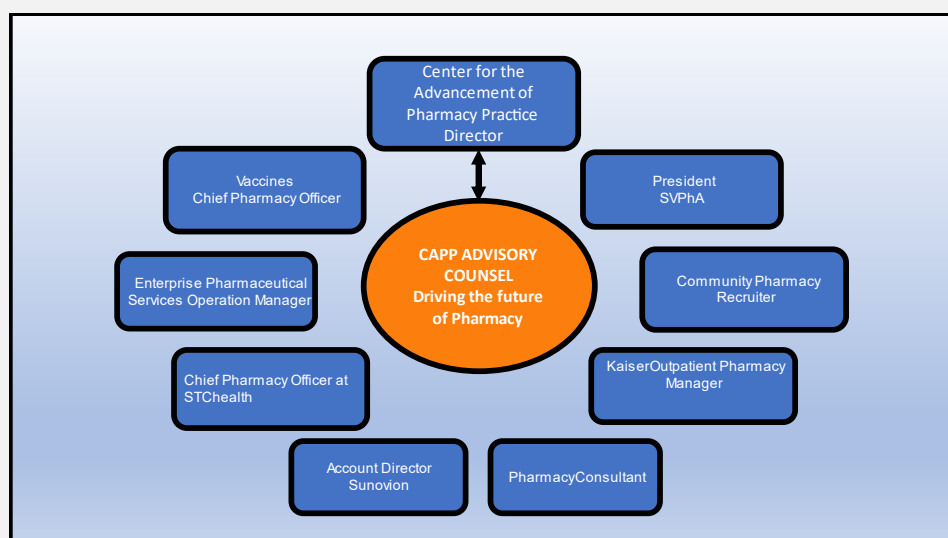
Center for the Advancement of Pharmacy Practice Director

Vaccines
Chief Pharmacy Officer

President
SVPhA

CAPP ADVISORY COUNSEL
Driving the future of Pharmacy

Enterprise Pharmaceutical Services Operation Manager

Community Pharmacy Recruiter

Chief Pharmacy Officer at STChealth

KaiserOutpatient Pharmacy Manager

Account Director
Sunovion

PharmacyConsultant